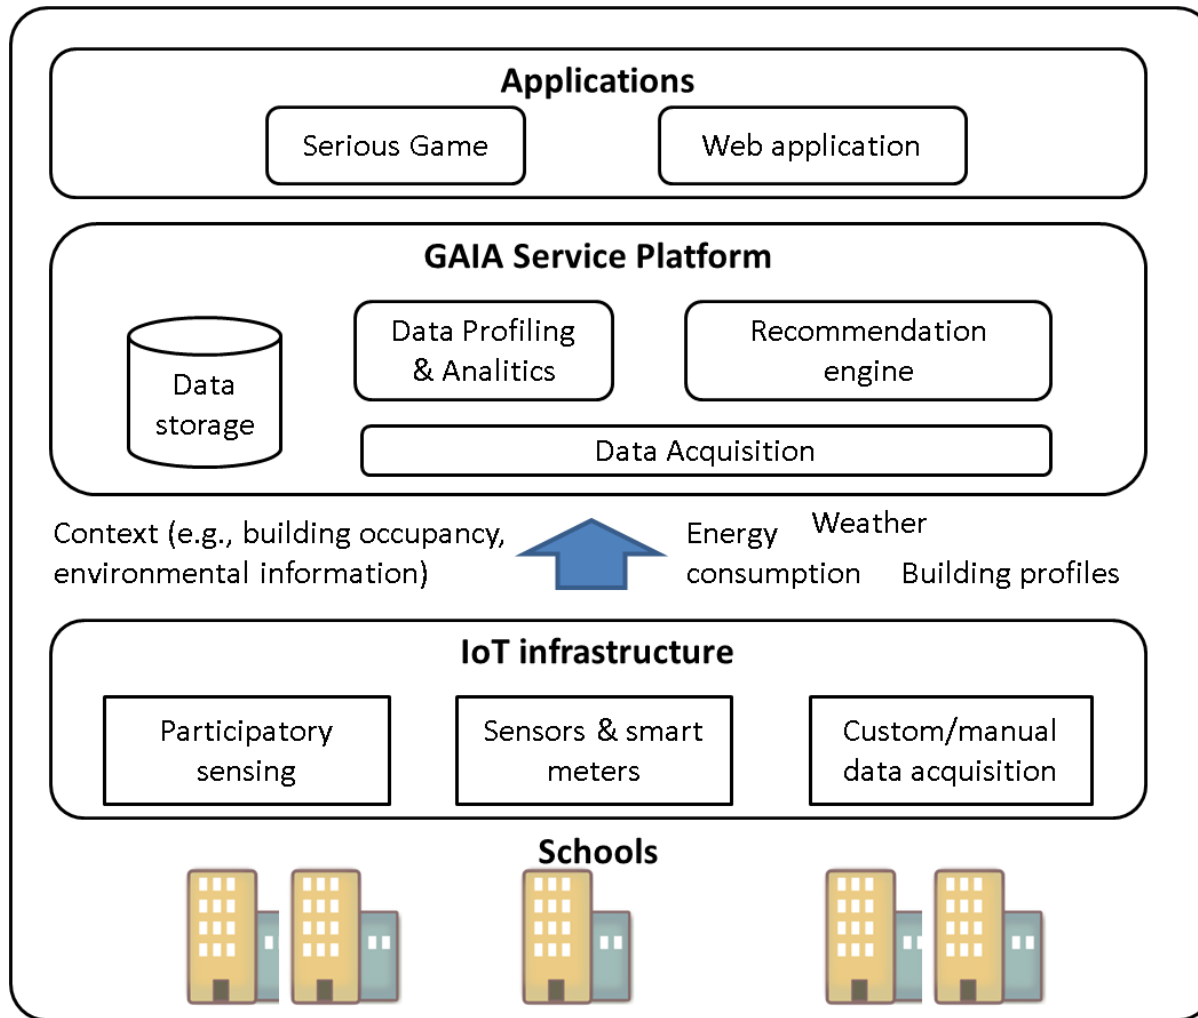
Applications

Serious Game

Web application

GAIA Service Platform

Data storage

Data Profiling & Analitics

Recommendation engine

Data Acquisition

Context (e.g., building occupancy, environmental information)

Energy consumption

Weather

Building profiles

IoT infrastructure

Participatory sensing

Sensors & smart meters

Custom/manual data acquisition

Schools